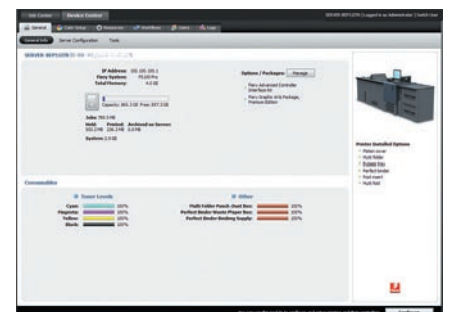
Job Center | Device Center

General | Color Setup | Resources | Workflows | Users | Logs

General Info | Server Configuration | Tools

SERVER REPLICON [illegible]

IP Address: 192.168.193.1
Fiery System: FS100 Pro
Total Memory: 4.0 GB

Capacity: 465.3 GB Free: 307.3 GB

Jobs: 765.3 MB
Held: 552.2 MB Printed: 206.3 MB Archived on Server: 0.0 MB
System: 2.5 GB

Options / Packages: Manage

Fiery Advanced Controller Interface Kit
Fiery Graphic Arts Package, Premium Edition

Printer Installed Options
Platen cover
Multi folder
Output tray
Perfect binder
Post insert
Multi fold

Consumables

Toner Levels
Cyan 100%
Magenta 100%
Yellow 100%
Black 100%

Other
Multi Folder Punch Dust Box: 100%
Perfect Binder Waste Paper Box: 100%
Perfect Binder Binding Supply: 100%